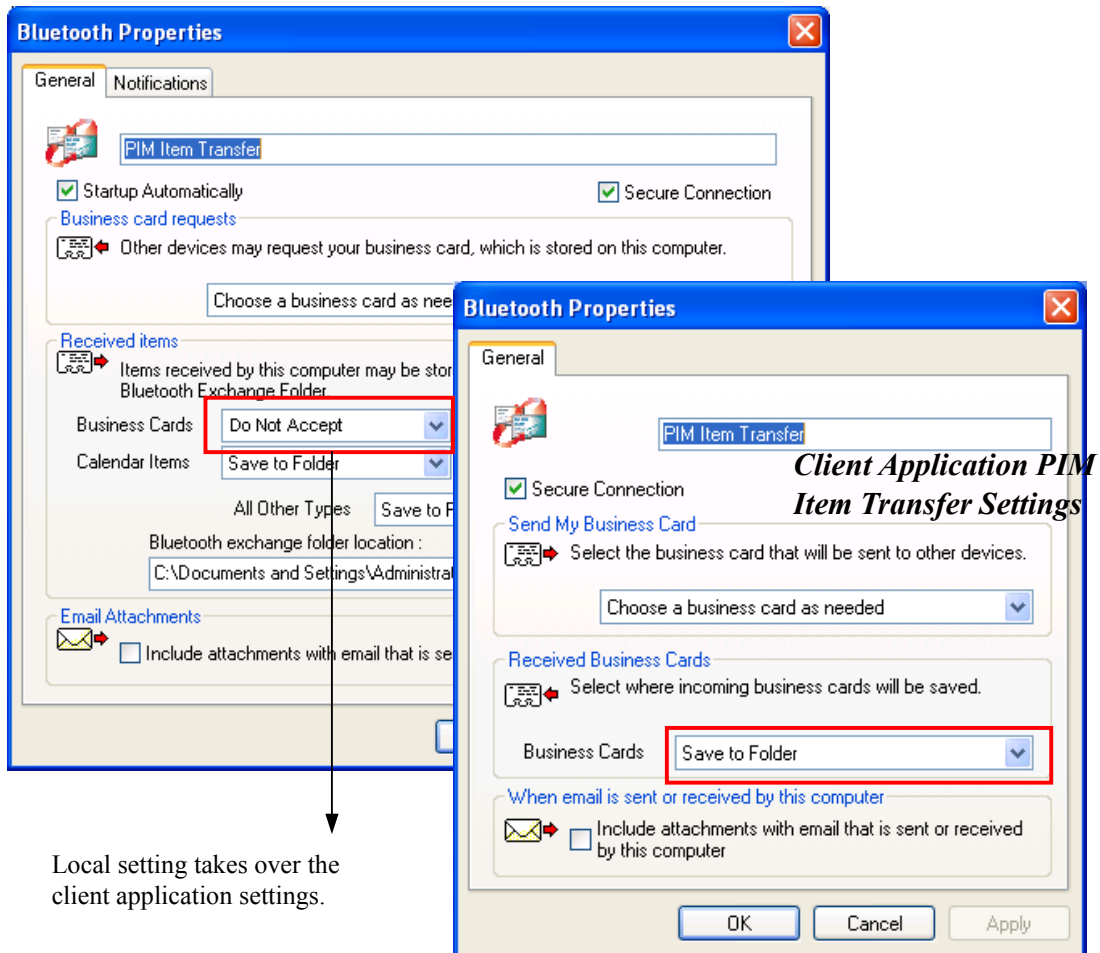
Bluetooth Properties

General | Notifications

PIM Item Transfer

Startup Automatically

Secure Connection

Business card requests

Other devices may request your business card, which is stored on this computer.

Choose a business card as need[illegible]

Received items

Items received by this computer may be stor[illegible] Bluetooth Exchange Folder

Business Cards | Do Not Accept

Calendar Items | Save to Folder

All Other Types | Save to F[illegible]

Bluetooth exchange folder location :

C:\Documents and Settings\Administrat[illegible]

Email Attachments

Include attachments with email that is se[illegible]

Bluetooth Properties

General

PIM Item Transfer

Client Application PIM Item Transfer Settings

Secure Connection

Send My Business Card

Select the business card that will be sent to other devices.

Choose a business card as needed

Received Business Cards

Select where incoming business cards will be saved.

Business Cards | Save to Folder

When email is sent or received by this computer

Include attachments with email that is sent or received by this computer

OK | Cancel | Apply

Local setting takes over the client application settings.